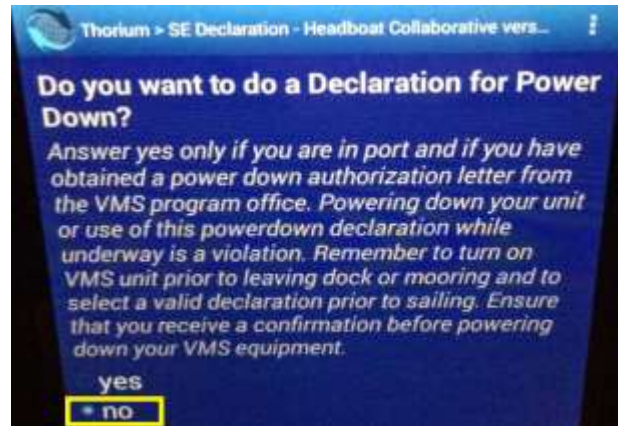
Thorium > SE Declaration - Headboat Collaborative vers...

Do you want to do a Declaration for Power Down?

Answer yes only if you are in port and if you have obtained a power down authorization letter from the VMS program office. Powering down your unit or use of this powerdown declaration while underway is a violation. Remember to turn on VMS unit prior to leaving dock or mooring and to select a valid declaration prior to sailing. Ensure that you receive a confirmation before powering down your VMS equipment.

yes
no